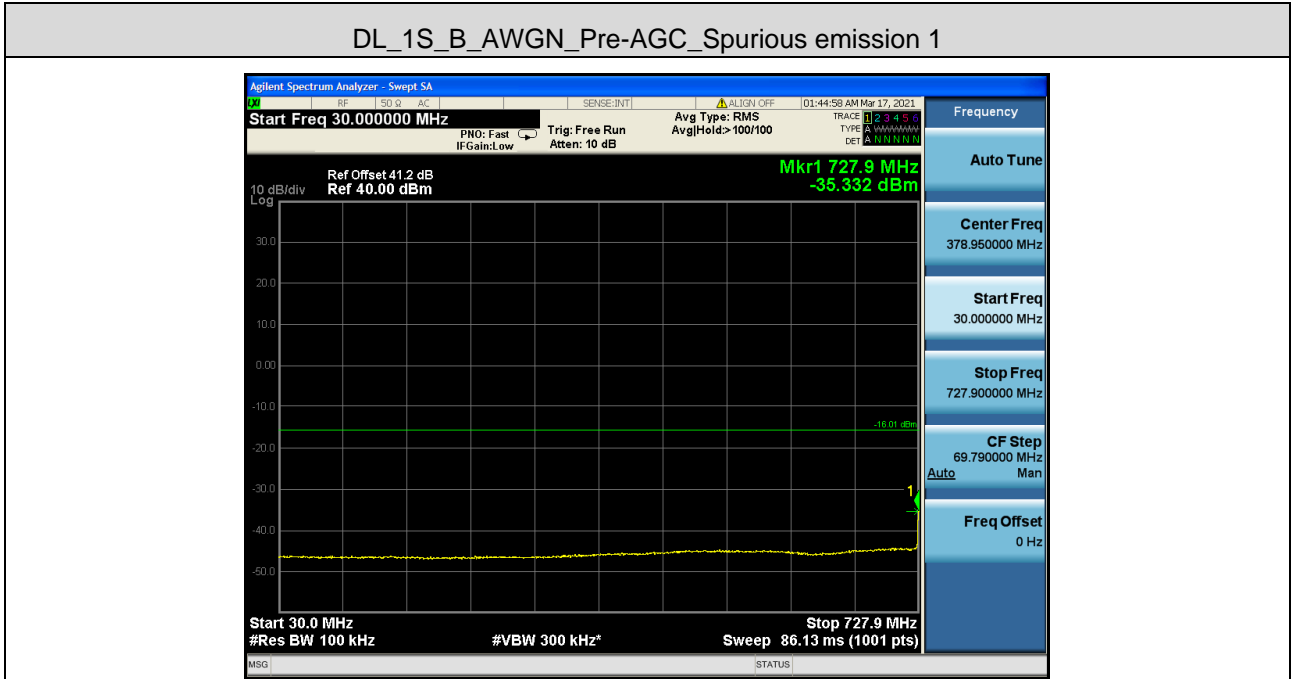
DL_1S_B_AWGN_Pre-AGC_Spurious emission 1

Agilent Spectrum Analyzer - Swept SA

LXI RF 50 Ω AC SENSE:INT ALIGN OFF 01:44:58 AM Mar 17, 2021

Start Freq 30.000000 MHz

PNO: Fast IFGain:Low

Trig: Free Run Atten: 10 dB

Avg Type: RMS Avg|Hold:>100/100

TRACE 1 2 3 4 5 6 TYPE A WWWWWW DET A N N N N N

Ref Offset 41.2 dB
10 dB/div Ref 40.00 dBm
Log

Mkr1 727.9 MHz
-35.332 dBm

30.0
20.0
10.0
0.00
-10.0
-20.0
-30.0
-40.0
-50.0

-16.01 dBm

1

Start 30.0 MHz
#Res BW 100 kHz
#VBW 300 kHz*
Stop 727.9 MHz
Sweep 86.13 ms (1001 pts)

MSG
STATUS

Frequency

Auto Tune

Center Freq
378.950000 MHz

Start Freq
30.000000 MHz

Stop Freq
727.900000 MHz

CF Step
69.790000 MHz
Auto Man

Freq Offset
0 Hz